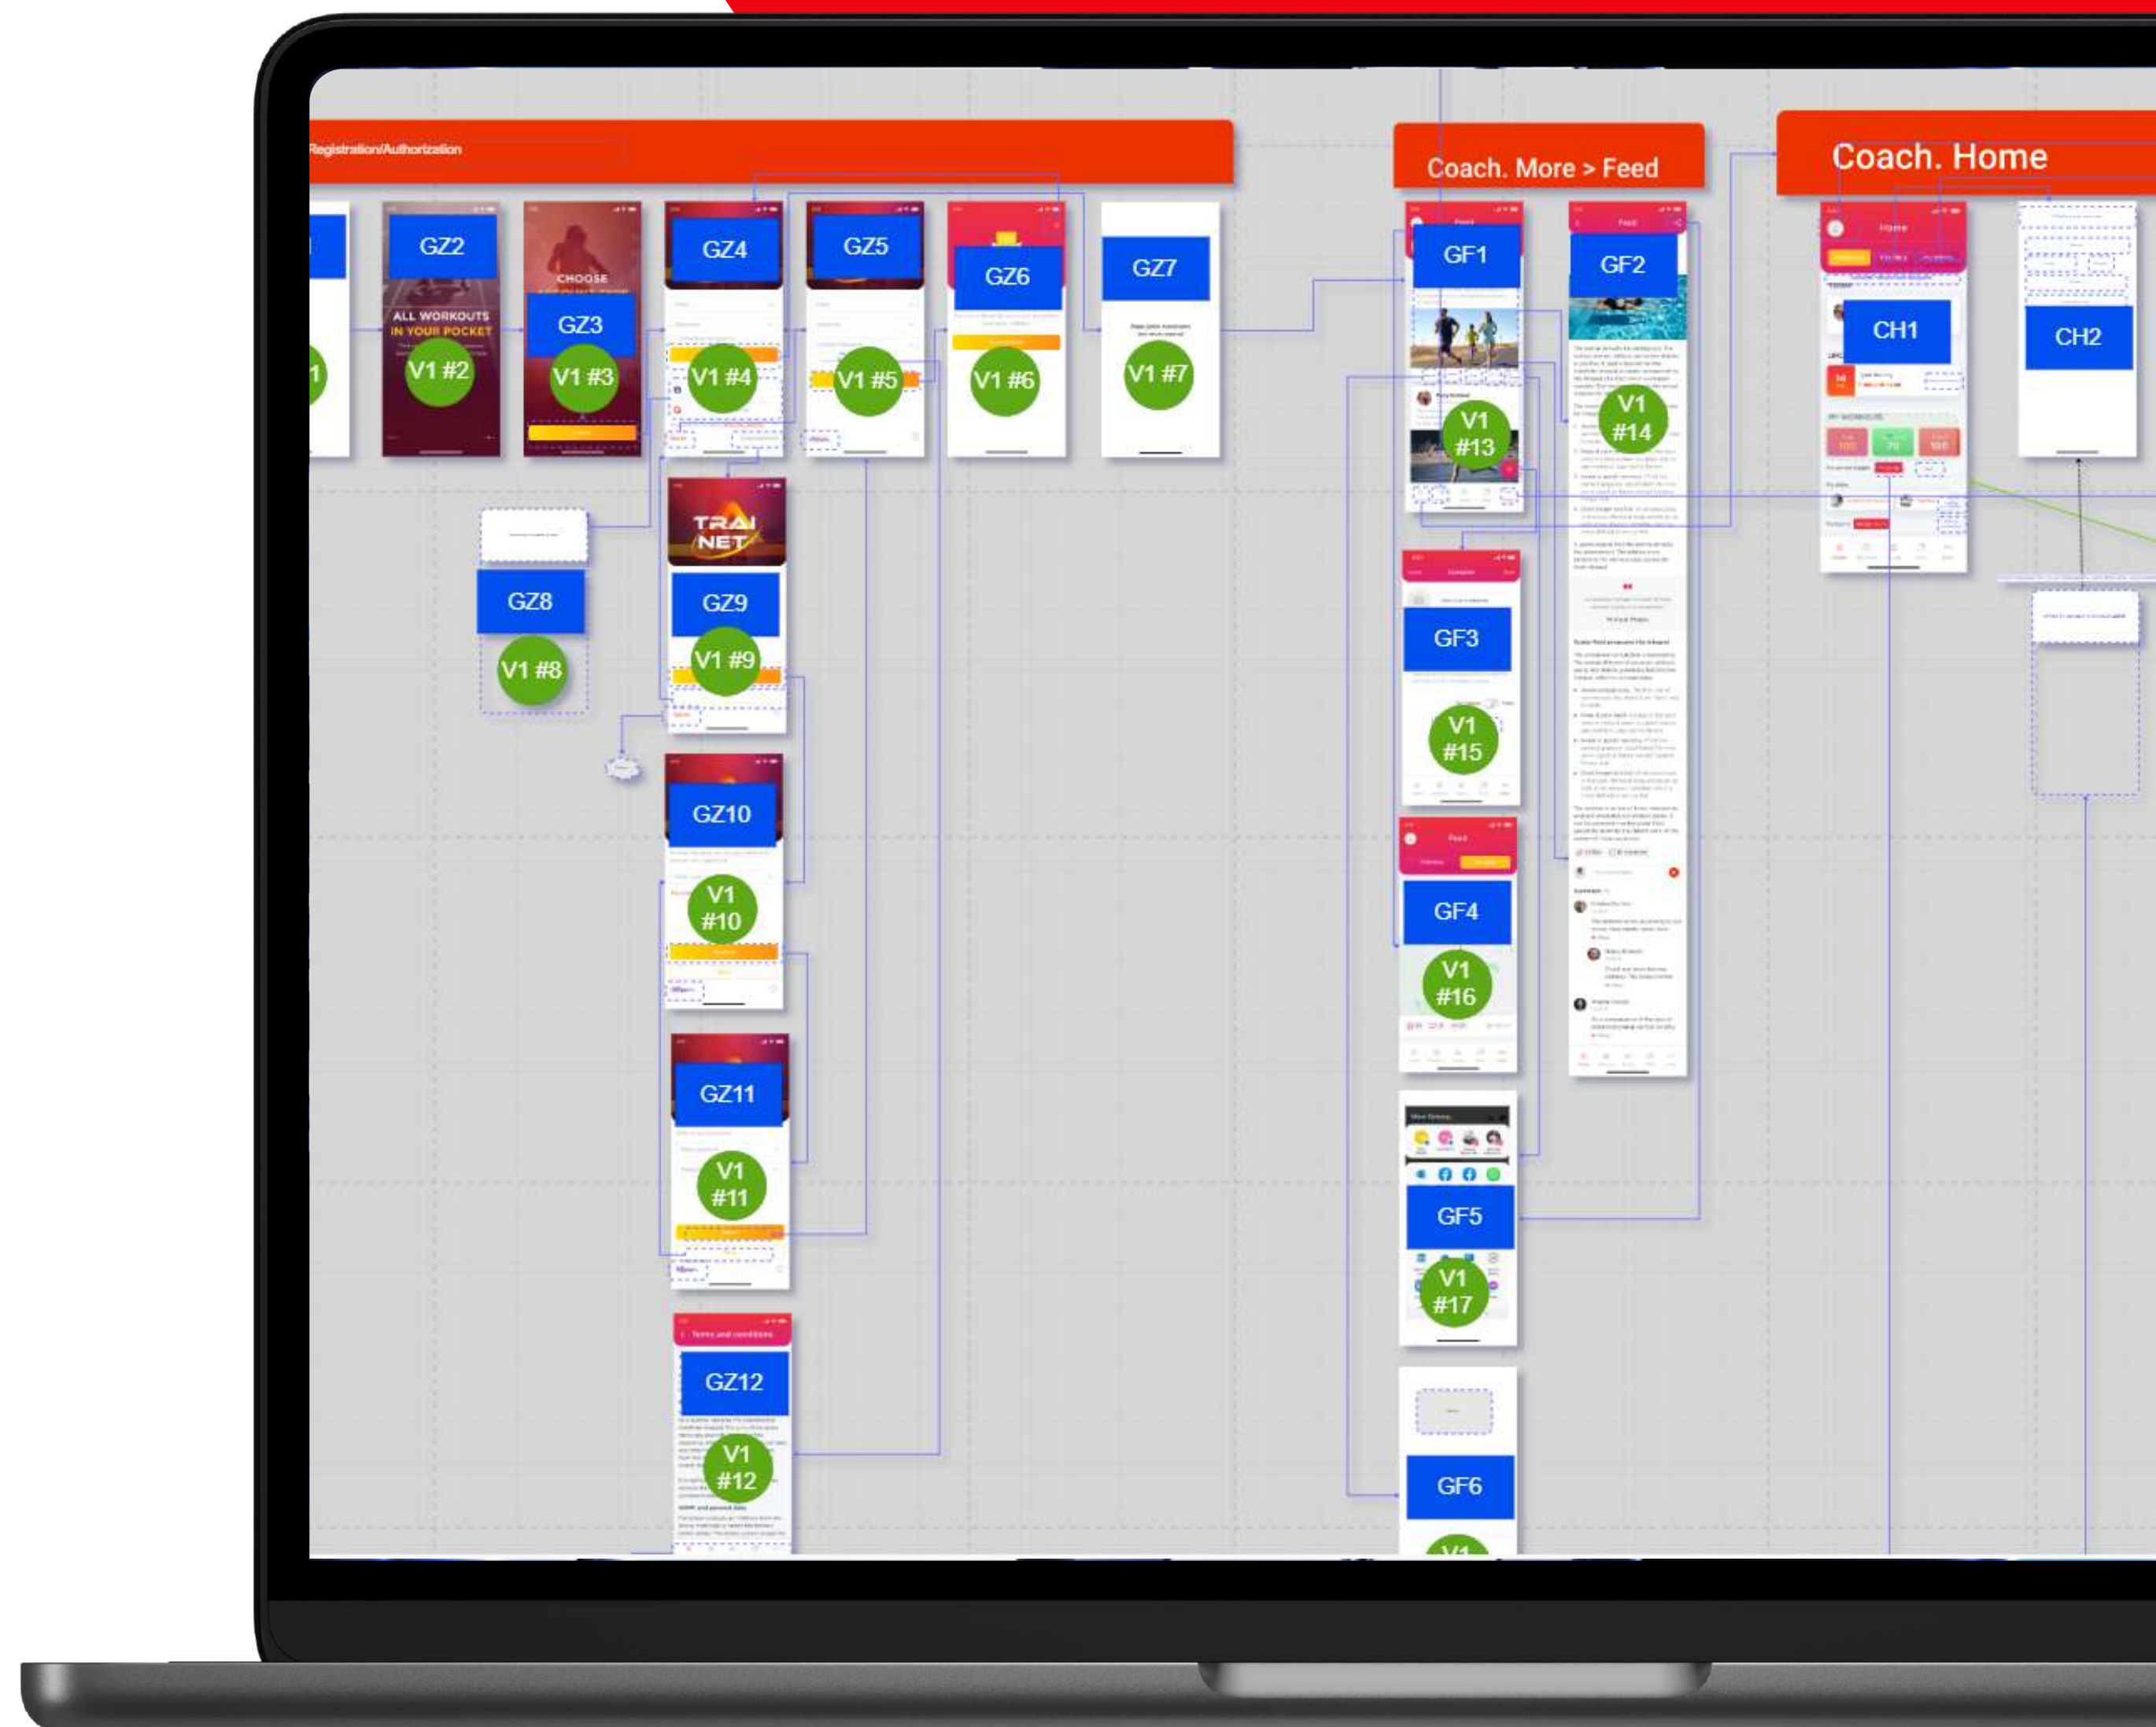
Registration/Authorization

GZ2
ALL WORKOUTS IN YOUR POCKET
V1 #2

CHOOSE
GZ3
V1 #3

GZ4
V1 #4

GZ5
V1 #5

GZ6
V1 #6

GZ7
V1 #7

GZ8
V1 #8

TRAI NET
GZ9
V1 #9

GZ10
V1 #10

GZ11
V1 #11

GZ12
V1 #12

Coach. More > Feed

GF1
V1 #13

GF2
V1 #14

GF3
V1 #15

GF4
V1 #16

GF5
V1 #17

GF6

Coach. Home

CH1

CH2